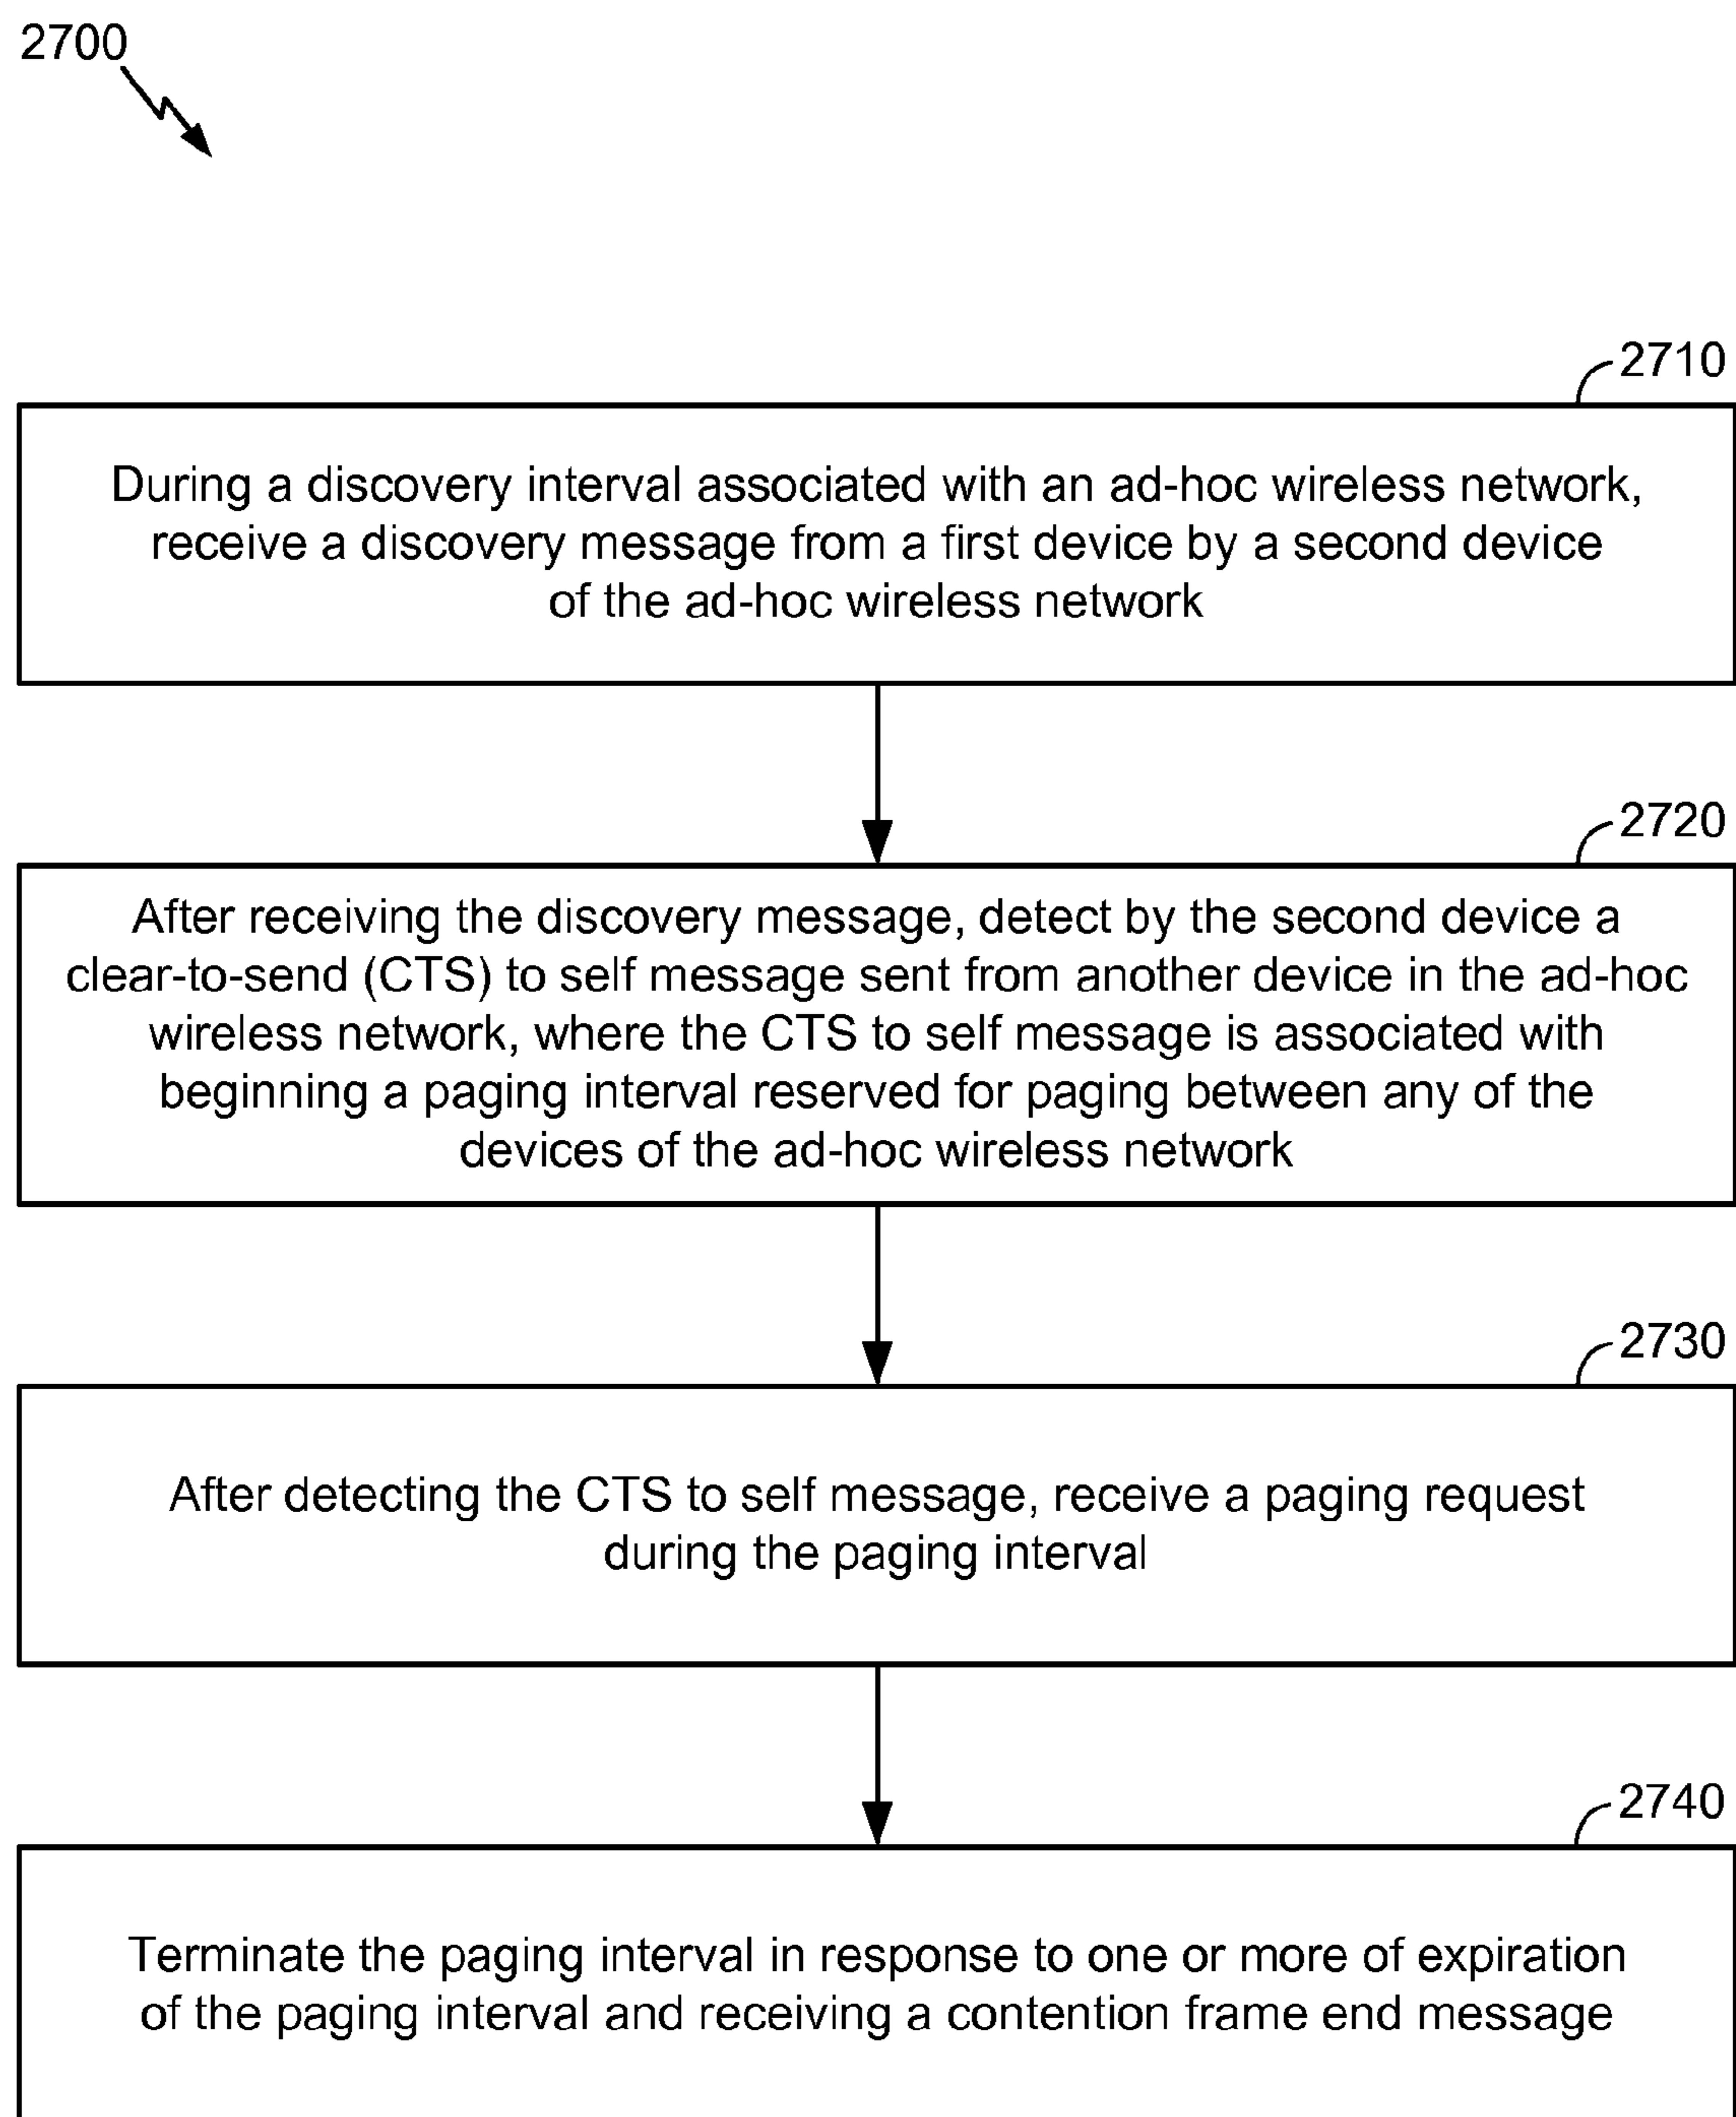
2700

2710

During a discovery interval associated with an ad-hoc wireless network, receive a discovery message from a first device by a second device of the ad-hoc wireless network

2720

After receiving the discovery message, detect by the second device a clear-to-send (CTS) to self message sent from another device in the ad-hoc wireless network, where the CTS to self message is associated with beginning a paging interval reserved for paging between any of the devices of the ad-hoc wireless network

2730

After detecting the CTS to self message, receive a paging request during the paging interval

2740

Terminate the paging interval in response to one or more of expiration of the paging interval and receiving a contention frame end message